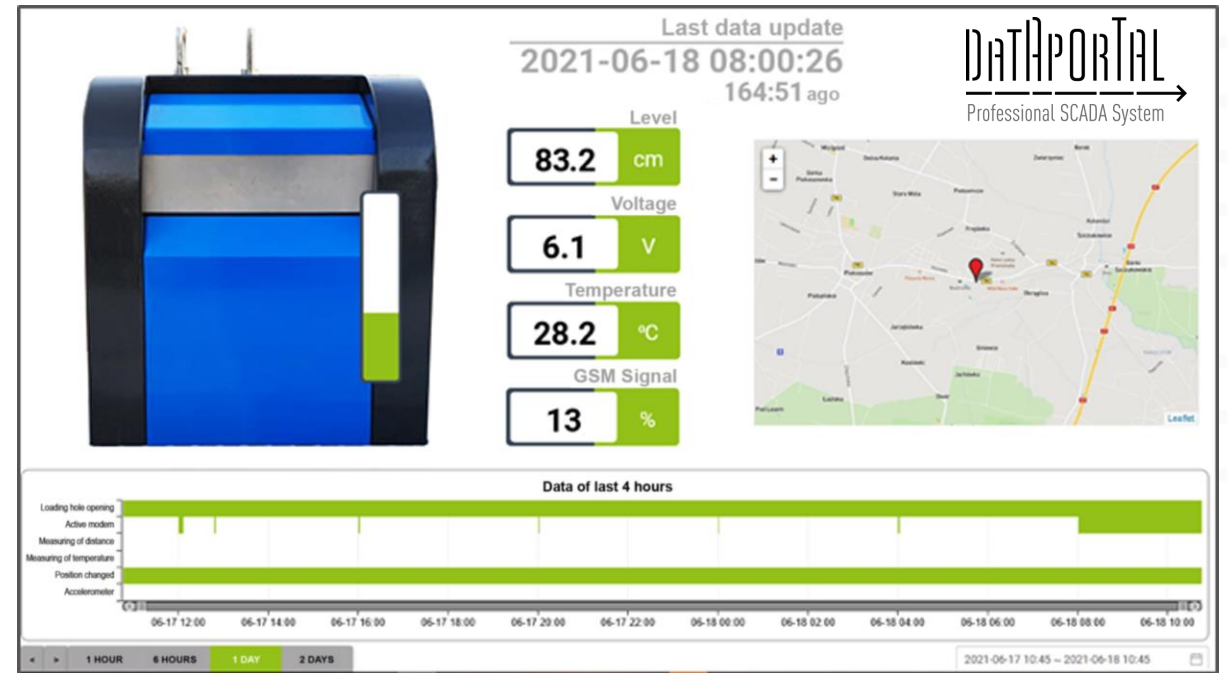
Last data update
2021-06-18 08:00:26
164:51 ago

DATAPORTAL
Professional SCADA System

Level
83.2 cm

Voltage
6.1 V

Temperature
28.2 °C

GSM Signal
13 %

+
−

Leaflet

Data of last 4 hours

Loading hole opening
Active modem
Measuring of distance
Measuring of temperature
Position changed
Accelerometer

06-17 12:00
06-17 14:00
06-17 16:00
06-17 18:00
06-17 20:00
06-17 22:00
06-18 00:00
06-18 02:00
06-18 04:00
06-18 06:00
06-18 08:00
06-18 10:00

◂ ▸ 1 HOUR 6 HOURS 1 DAY 2 DAYS

2021-06-17 10:45 ~ 2021-06-18 10:45